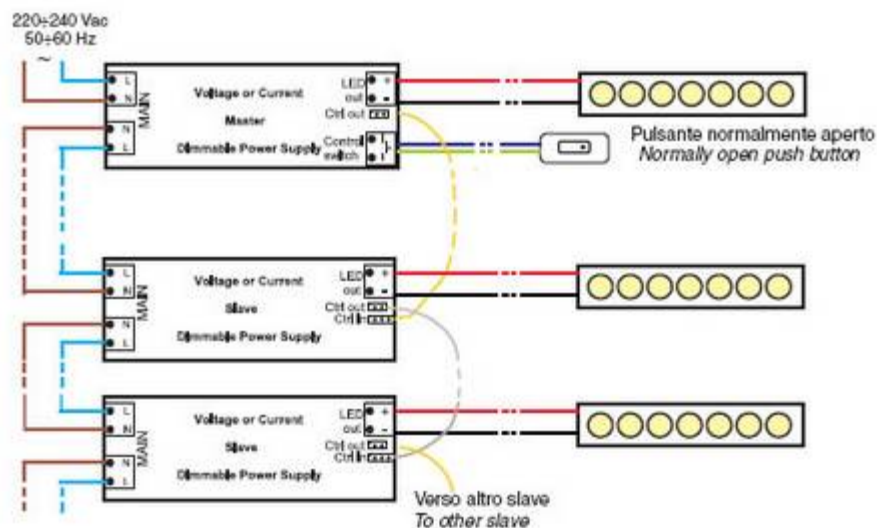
220÷240 Vac
50÷60 Hz
~

L
N
N
L
MAIN
Voltage or Current
Master
Dimmable Power Supply
LED out
+
-
Ctrl out
Control switch

Pulsante normalmente aperto
*Normally open push button*

L
N
N
L
MAIN
Voltage or Current
Slave
Dimmable Power Supply
LED out
+
-
Ctrl out
Ctrl in

L
N
N
L
MAIN
Voltage or Current
Slave
Dimmable Power Supply
LED out
+
-
Ctrl out
Ctrl in

Verso altro slave
*To other slave*